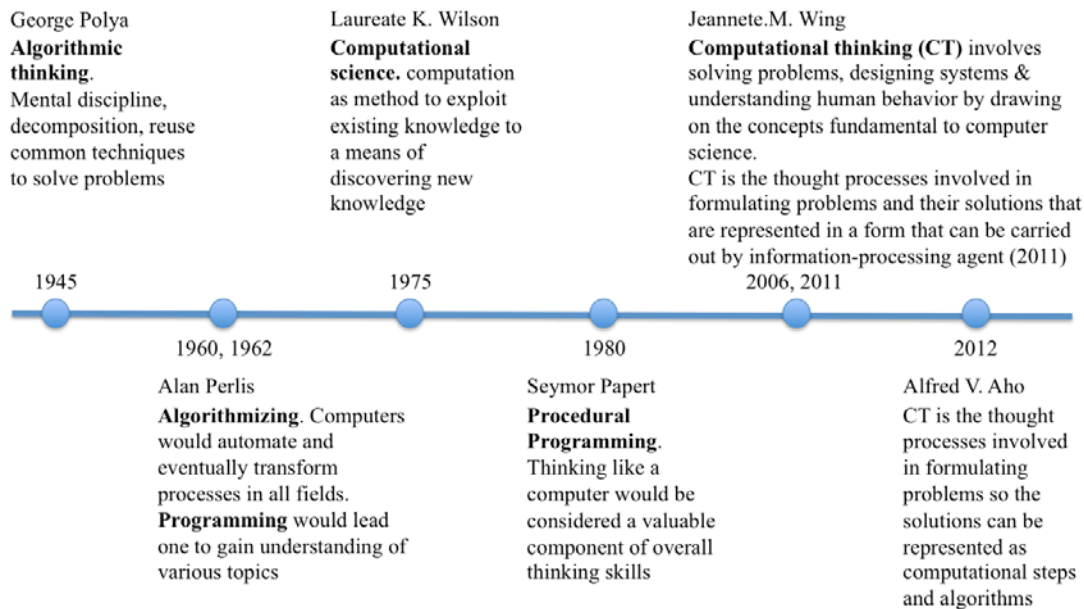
George Polya
**Algorithmic thinking**.
Mental discipline, decomposition, reuse common techniques to solve problems

Laureate K. Wilson
**Computational science.** computation as method to exploit existing knowledge to a means of discovering new knowledge

Jeannete.M. Wing
**Computational thinking (CT)** involves solving problems, designing systems & understanding human behavior by drawing on the concepts fundamental to computer science.
CT is the thought processes involved in formulating problems and their solutions that are represented in a form that can be carried out by information-processing agent (2011)

1945

1975

2006, 2011

1960, 1962

1980

2012

Alan Perlis
**Algorithmizing**. Computers would automate and eventually transform processes in all fields.
**Programming** would lead one to gain understanding of various topics

Seymor Papert
**Procedural Programming**.
Thinking like a computer would be considered a valuable component of overall thinking skills

Alfred V. Aho
CT is the thought processes involved in formulating problems so the solutions can be represented as computational steps and algorithms